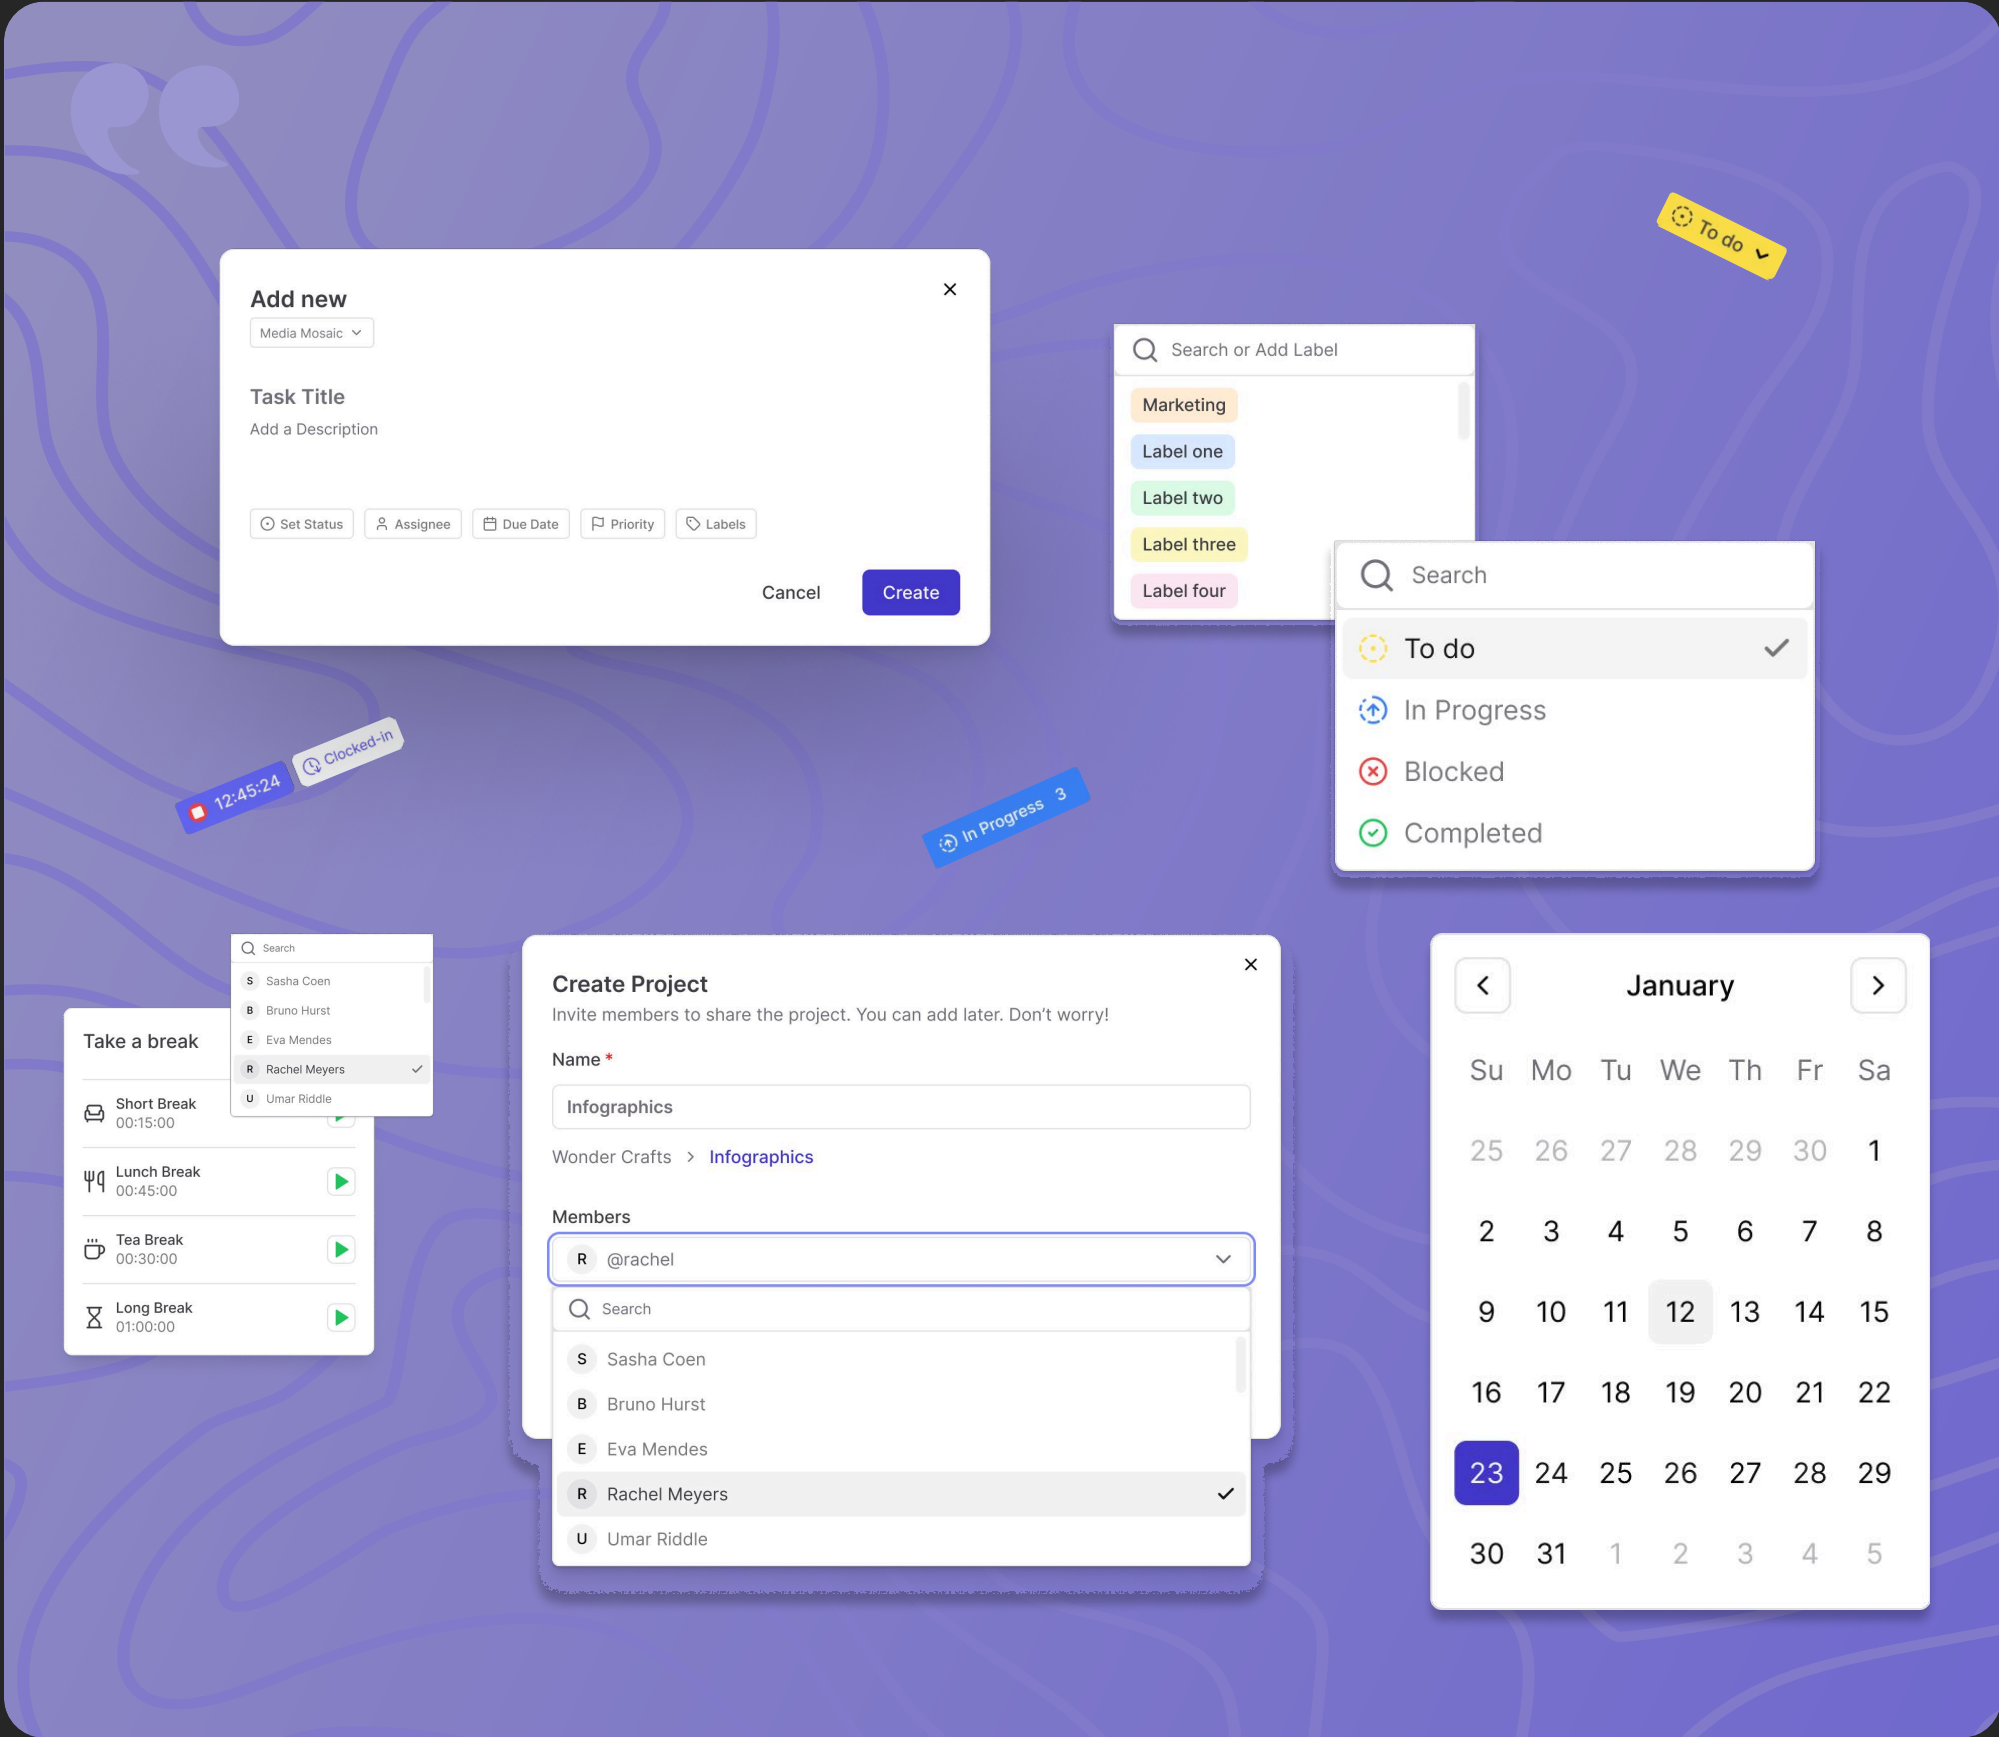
To do

Add new
Media Mosaic

Task Title
Add a Description

Set Status | Assignee | Due Date | Priority | Labels

Cancel | Create

Search or Add Label
Marketing
Label one
Label two
Label three
Label four

Search
To do
In Progress
Blocked
Completed

12:45:24 | Clocked-in

In Progress 3

Search
S Sasha Coen
B Bruno Hurst
E Eva Mendes
R Rachel Meyers
U Umar Riddle

Take a break
Short Break
00:15:00
Lunch Break
00:45:00
Tea Break
00:30:00
Long Break
01:00:00

Create Project
Invite members to share the project. You can add later. Don't worry!
Name *
Infographics
Wonder Crafts > Infographics
Members
R @rachel
Search
S Sasha Coen
B Bruno Hurst
E Eva Mendes
R Rachel Meyers
U Umar Riddle

January

| Su | Mo | Tu | We | Th | Fr | Sa |
|---|---|---|---|---|---|---|
| 25 | 26 | 27 | 28 | 29 | 30 | 1 |
| 2 | 3 | 4 | 5 | 6 | 7 | 8 |
| 9 | 10 | 11 | 12 | 13 | 14 | 15 |
| 16 | 17 | 18 | 19 | 20 | 21 | 22 |
| 23 | 24 | 25 | 26 | 27 | 28 | 29 |
| 30 | 31 | 1 | 2 | 3 | 4 | 5 |